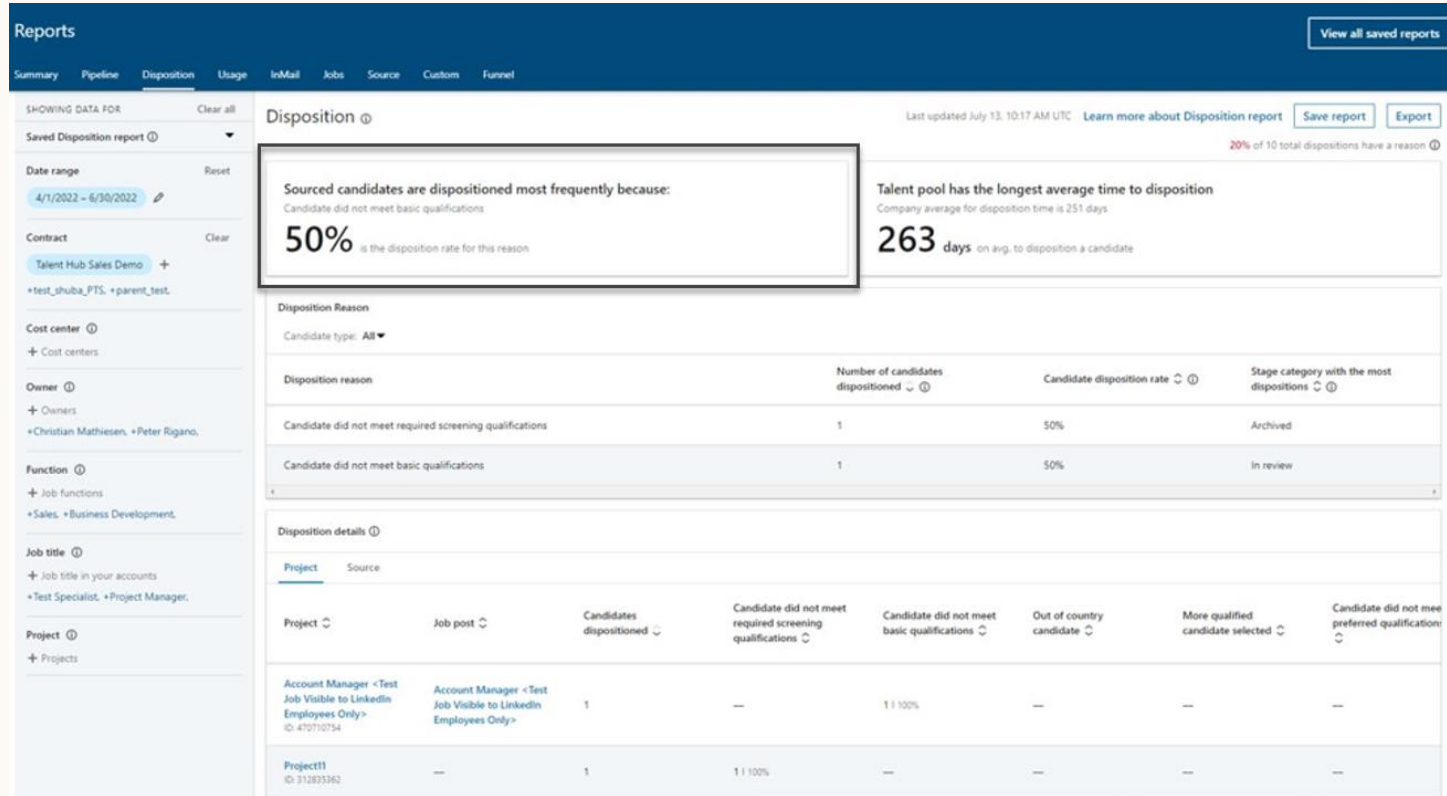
Reports

View all saved reports

Summary Pipeline Disposition Usage InMail Jobs Source Custom Funnel

SHOWING DATA FOR Clear all

Saved Disposition report ⓘ

Date range Reset

4/1/2022 – 6/30/2022

Contract Clear

Talent Hub Sales Demo +

+test_shuba_PTS, +parent_test,

Cost center ⓘ

+ Cost centers

Owner ⓘ

+ Owners

+Christian Mathiesen, +Peter Rigano,

Function ⓘ

+ Job functions

+Sales, +Business Development,

Job title ⓘ

+ Job title in your accounts

+Test Specialist, +Project Manager,

Project ⓘ

+ Projects

Disposition ⓘ

Last updated July 13, 10:17 AM UTC Learn more about Disposition report Save report Export

20% of 10 total dispositions have a reason ⓘ

Sourced candidates are dispositioned most frequently because:

Candidate did not meet basic qualifications

50% is the disposition rate for this reason

Talent pool has the longest average time to disposition

Company average for disposition time is 251 days

263 days on avg. to disposition a candidate

Disposition Reason

Candidate type: All

| Disposition reason | Number of candidates dispositioned ⓘ | Candidate disposition rate ⓘ | Stage category with the most dispositions ⓘ |
|---|---|---|---|
| Candidate did not meet required screening qualifications | 1 | 50% | Archived |
| Candidate did not meet basic qualifications | 1 | 50% | In review |

Disposition details ⓘ

Project Source

| Project | Job post | Candidates dispositioned | Candidate did not meet required screening qualifications | Candidate did not meet basic qualifications | Out of country candidate | More qualified candidate selected | Candidate did not mee preferred qualification |
|---|---|---|---|---|---|---|---|
| Account Manager <Test Job Visible to LinkedIn Employees Only> ID: 470710754 | Account Manager <Test Job Visible to LinkedIn Employees Only> | 1 | — | 1 \| 100% | — | — | — |
| Project11 ID: 312835362 | — | 1 | 1 \| 100% | — | — | — | — |